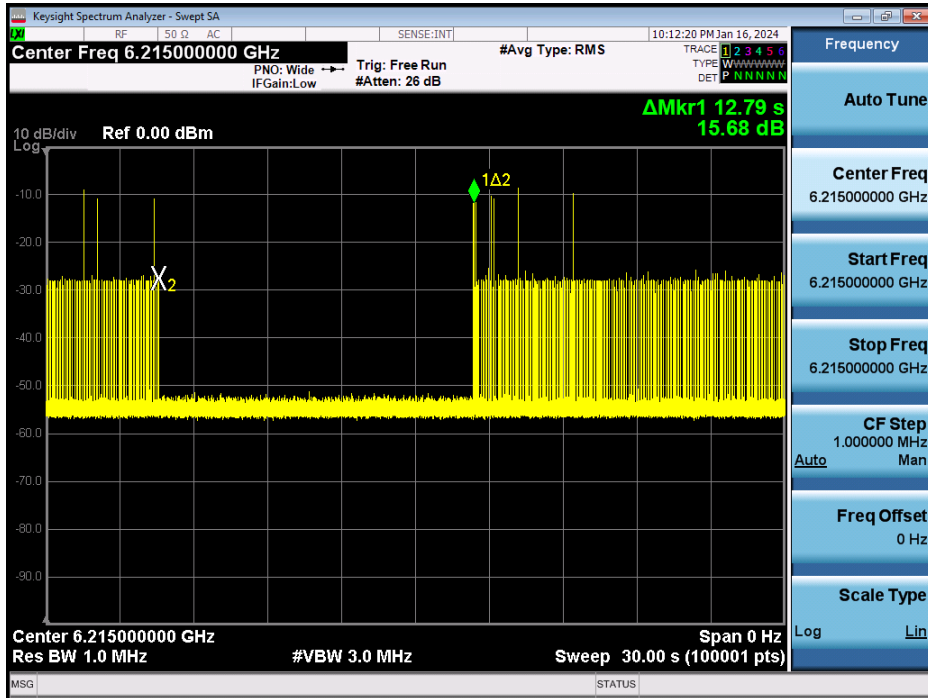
Keysight Spectrum Analyzer - Swept SA

LXI RF 50 Ω AC SENSE:INT 10:12:20 PM Jan 16, 2024

Center Freq 6.215000000 GHz

PNO: Wide
IFGain:Low

Trig: Free Run
#Atten: 26 dB

#Avg Type: RMS

TRACE 1 2 3 4 5 6
TYPE W W W W W W
DET P N N N N N

Frequency

ΔMkr1 12.79 s
15.68 dB

10 dB/div Ref 0.00 dBm
Log

-10.0
-20.0
-30.0
-40.0
-50.0
-60.0
-70.0
-80.0
-90.0

1Δ2

X2

Auto Tune

Center Freq
6.215000000 GHz

Start Freq
6.215000000 GHz

Stop Freq
6.215000000 GHz

CF Step
1.000000 MHz
Auto Man

Freq Offset
0 Hz

Scale Type
Log Lin

Center 6.215000000 GHz
Res BW 1.0 MHz
#VBW 3.0 MHz
Span 0 Hz
Sweep 30.00 s (100001 pts)

MSG
STATUS